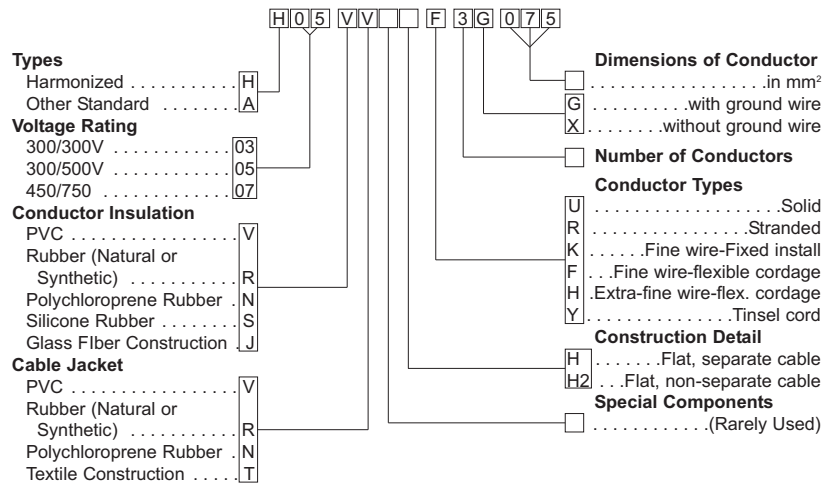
H 0 5 V V F 3 G 0 7 5

**Types**
Harmonized . . . . . . . . . . . H
Other Standard . . . . . . . . A

**Voltage Rating**
300/300V . . . . . . . . . . . . 03
300/500V . . . . . . . . . . . . 05
450/750 . . . . . . . . . . . . . 07

**Conductor Insulation**
PVC . . . . . . . . . . . . . . . . V
Rubber (Natural or Synthetic) . . . . . . . . . . R
Polychloroprene Rubber . N
Silicone Rubber . . . . . . . . S
Glass FIber Construction . J

**Cable Jacket**
PVC . . . . . . . . . . . . . . . . V
Rubber (Natural or Synthetic) . . . . . . . . . . R
Polychloroprene Rubber . N
Textile Construction . . . . . T

**Dimensions of Conductor**
. . . . . . . . . . . . . . . . . . .in mm$^2$
G . . . . . . . . . .with ground wire
X . . . . . . . .without ground wire

**Number of Conductors**

**Conductor Types**
U . . . . . . . . . . . . . . . . . . . .Solid
R . . . . . . . . . . . . . . . . .Stranded
K . . . . . .Fine wire-Fixed install
F . . .Fine wire-flexible cordage
H .Extra-fine wire-flex. cordage
Y . . . . . . . . . . . . . . . .Tinsel cord

**Construction Detail**
H . . . . . . .Flat, separate cable
H2 . . .Flat, non-separate cable

**Special Components**
. . . . . . . . . . . .(Rarely Used)